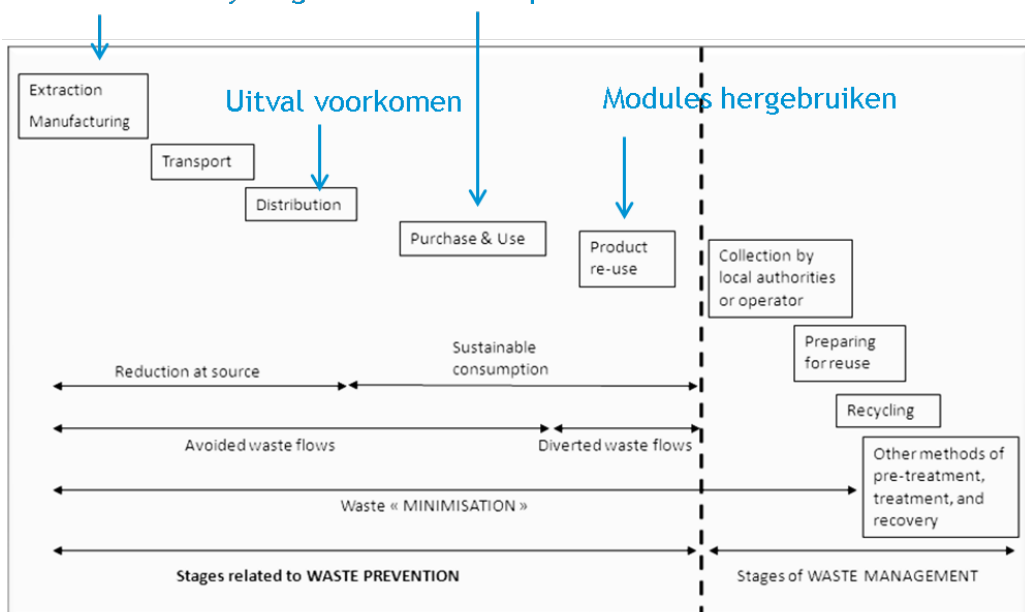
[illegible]

Extraction
Manufacturing

Uitval voorkomen

Modules hergebruiken

Transport

Distribution

Purchase & Use

Product re-use

Collection by local authorities or operator

Preparing for reuse

Recycling

Other methods of pre-treatment, treatment, and recovery

Reduction at source

Sustainable consumption

Avoided waste flows

Diverted waste flows

Waste « MINIMISATION »

Stages related to WASTE PREVENTION

Stages of WASTE MANAGEMENT